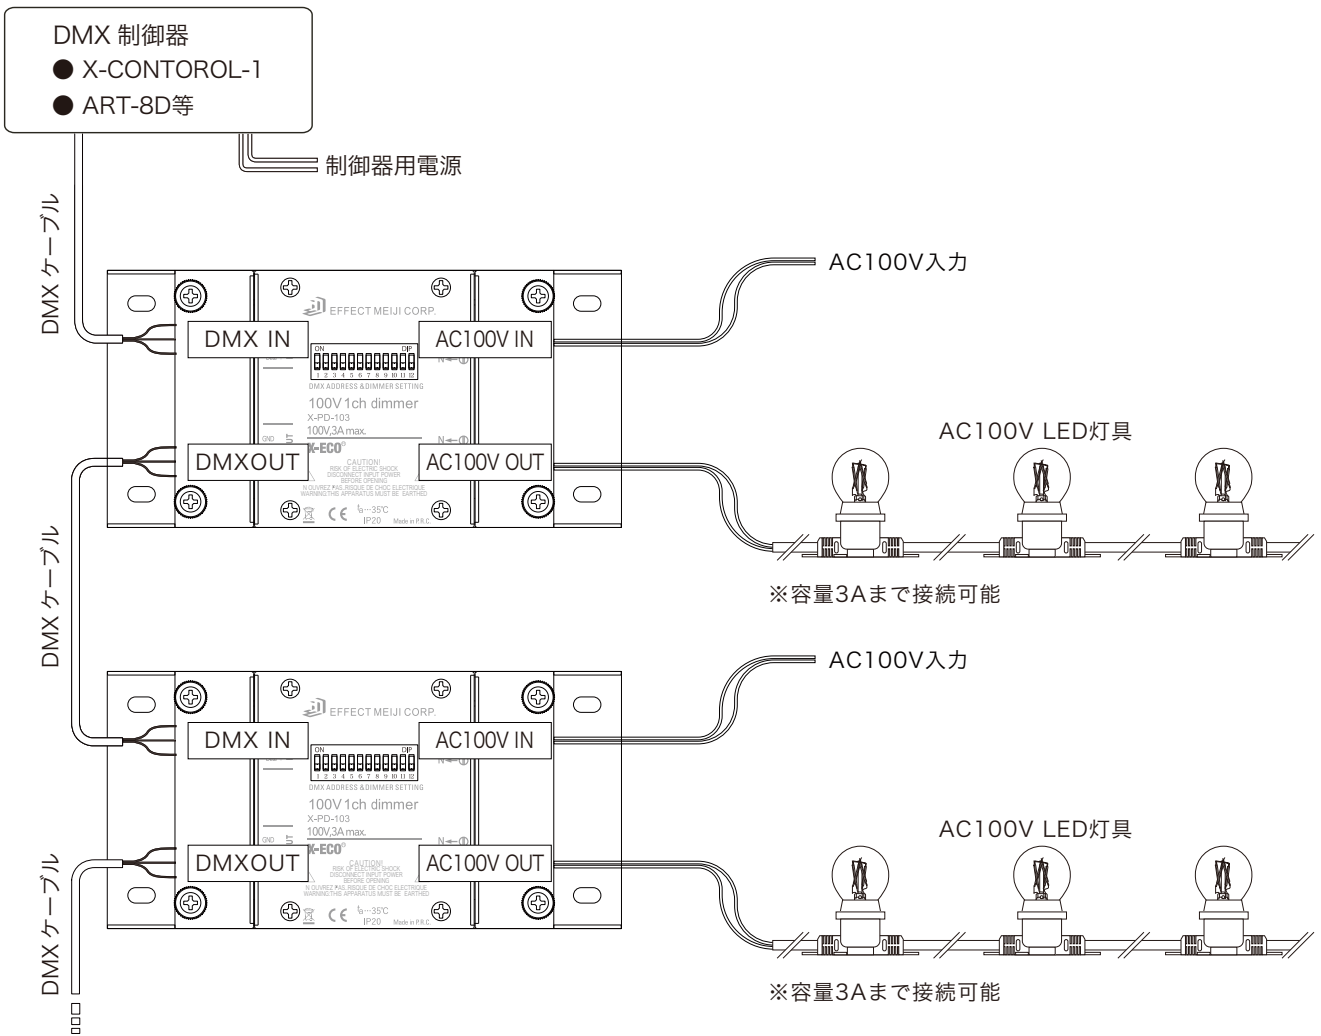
DMX 制御器
● X-CONTOROL-1
● ART-8D等

制御器用電源

DMX ケーブル

AC100V入力

EFFECT MEIJI CORP.

DMX IN

AC100V IN

ON DIP
1 2 3 4 5 6 7 8 9 10 11 12
DMX ADDRESS & DIMMER SETTING

100V 1ch dimmer
X-PD-103
100V,3A max.
X-ECO

DMXOUT

AC100V OUT

CAUTION!
RISK OF ELECTRIC SHOCK
DISCONNECT INPUT POWER
BEFORE OPENING
N OUVREZ PAS RISQUE DE CHOC ELECTRIQUE
WARNING:THIS APPARATUS MUST BE EARTHED

ta···35℃
IP20
Made in P.R.C.

AC100V LED灯具

※容量3Aまで接続可能

DMX ケーブル

AC100V入力

EFFECT MEIJI CORP.

DMX IN

AC100V IN

ON DIP
1 2 3 4 5 6 7 8 9 10 11 12
DMX ADDRESS & DIMMER SETTING

100V 1ch dimmer
X-PD-103
100V,3A max.
X-ECO

DMXOUT

AC100V OUT

CAUTION!
RISK OF ELECTRIC SHOCK
DISCONNECT INPUT POWER
BEFORE OPENING
N OUVREZ PAS RISQUE DE CHOC ELECTRIQUE
WARNING:THIS APPARATUS MUST BE EARTHED

ta···35℃
IP20
Made in P.R.C.

AC100V LED灯具

※容量3Aまで接続可能

DMX ケーブル